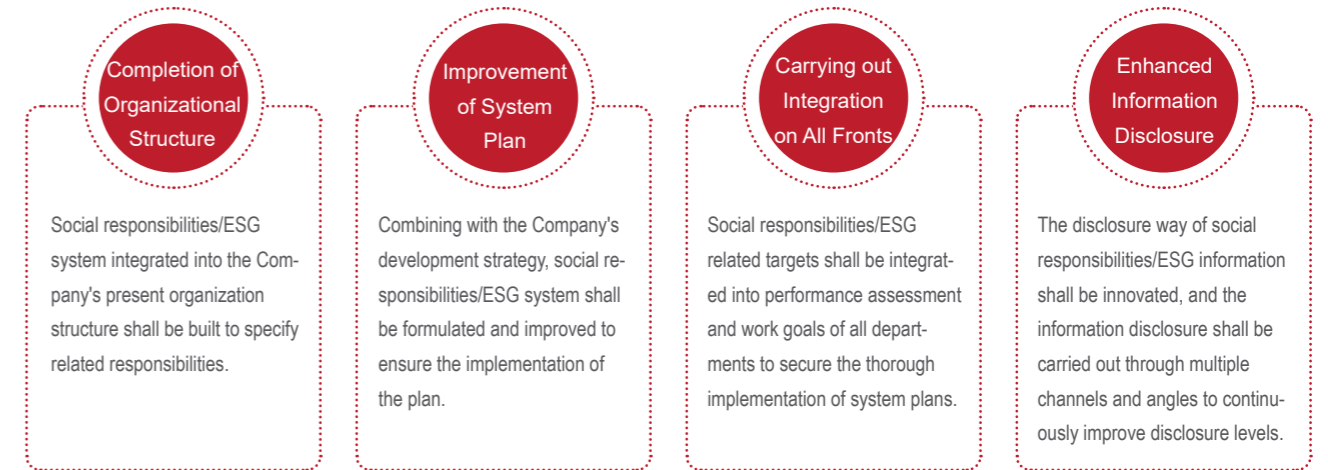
Completion of Organizational Structure

Social responsibilities/ESG system integrated into the Company's present organization structure shall be built to specify related responsibilities.

Improvement of System Plan

Combining with the Company's development strategy, social responsibilities/ESG system shall be formulated and improved to ensure the implementation of the plan.

Carrying out Integration on All Fronts

Social responsibilities/ESG related targets shall be integrated into performance assessment and work goals of all departments to secure the thorough implementation of system plans.

Enhanced Information Disclosure

The disclosure way of social responsibilities/ESG information shall be innovated, and the information disclosure shall be carried out through multiple channels and angles to continuously improve disclosure levels.